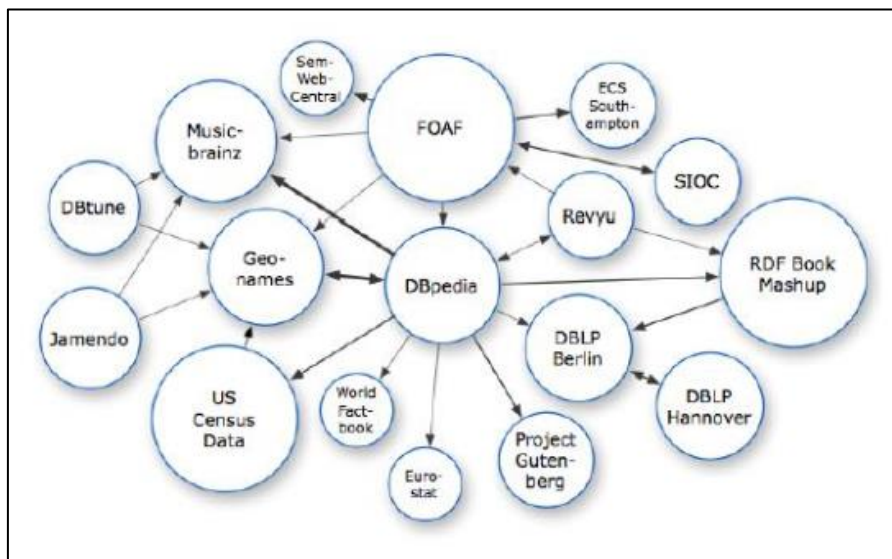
Sem-Web-Central

FOAF

ECS Southampton

Music-brainz

SIOC

DBtune

Revyu

Geo-names

DBpedia

RDF Book Mashup

Jamendo

DBLP Berlin

US Census Data

World Fact-book

DBLP Hannover

Euro-stat

Project Gutenberg